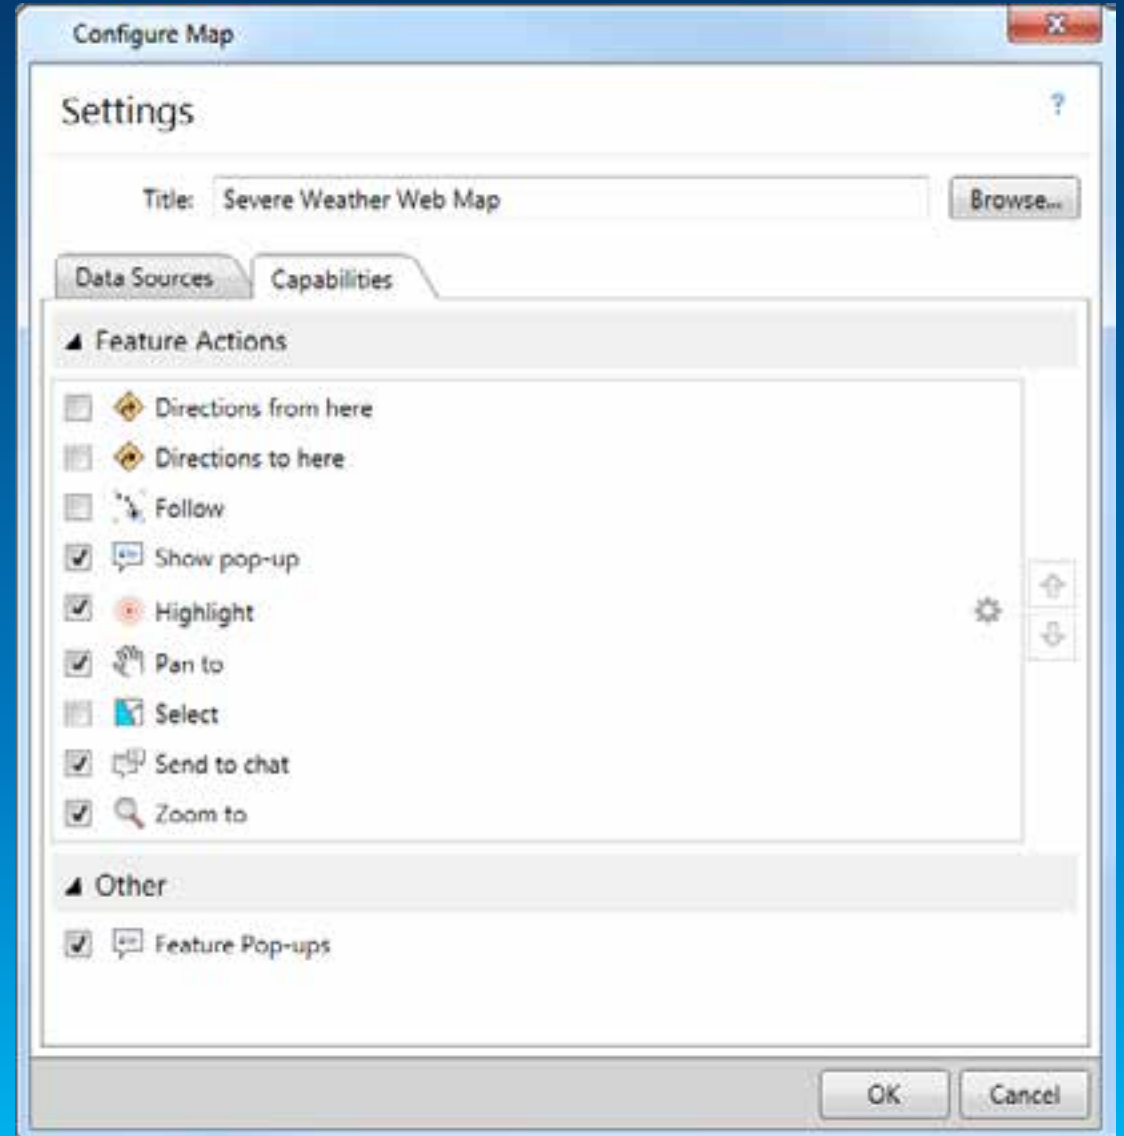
Configure Map

Settings

?

Title: Severe Weather Web Map

Browse...

Data Sources

Capabilities

Feature Actions

Directions from here

Directions to here

Follow

Show pop-up

Highlight

Pan to

Select

Send to chat

Zoom to

Other

Feature Pop-ups

OK

Cancel